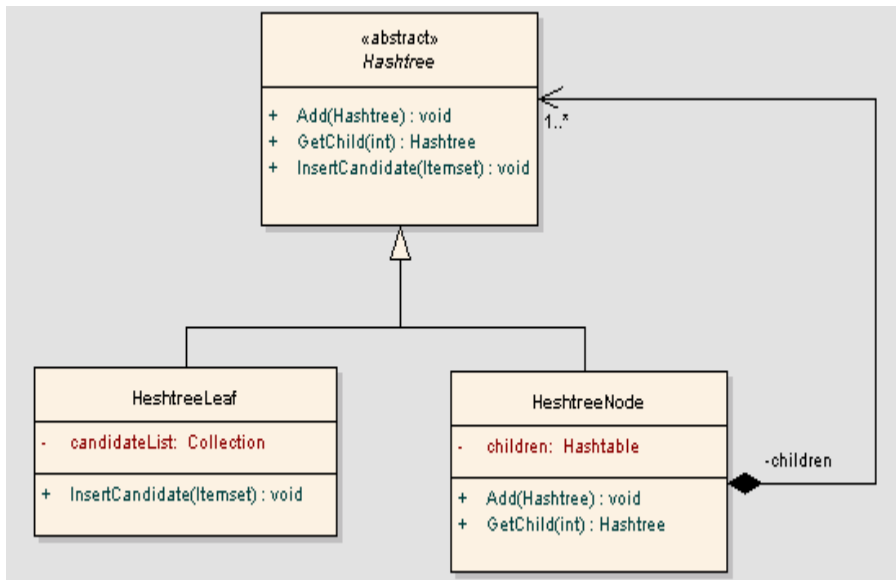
«abstract»
Hashtree

+ Add(Hashtree) : void
+ GetChild(int) : Hashtree
+ InsertCandidate(Itemset) : void

1..*

HeshtreeLeaf

- candidateList: Collection

+ InsertCandidate(Itemset) : void

HeshtreeNode

- children: Hashtable

+ Add(Hashtree) : void
+ GetChild(int) : Hashtree

-children